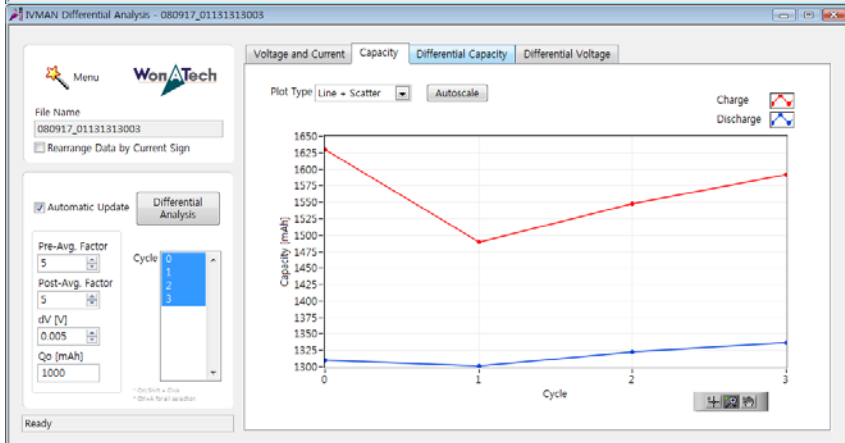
IVMAN Differential Analysis - 080917_01131313003

Menu

WonATech

File Name
080917_01131313003

Rearrange Data by Current Sign

Automatic Update

Differential Analysis

Pre-Avg. Factor
5

Post-Avg. Factor
5

dV [V]
0.005

Qo [mAh]
1000

Cycle
0
1
2
3

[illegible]

Ready

Voltage and Current | Capacity | Differential Capacity | Differential Voltage

Plot Type Line + Scatter

Autoscale

Charge
Discharge

Capacity [mAh]

1650
1625
1600
1575
1550
1525
1500
1475
1450
1425
1400
1375
1350
1325
1300

0 1 2 3

Cycle